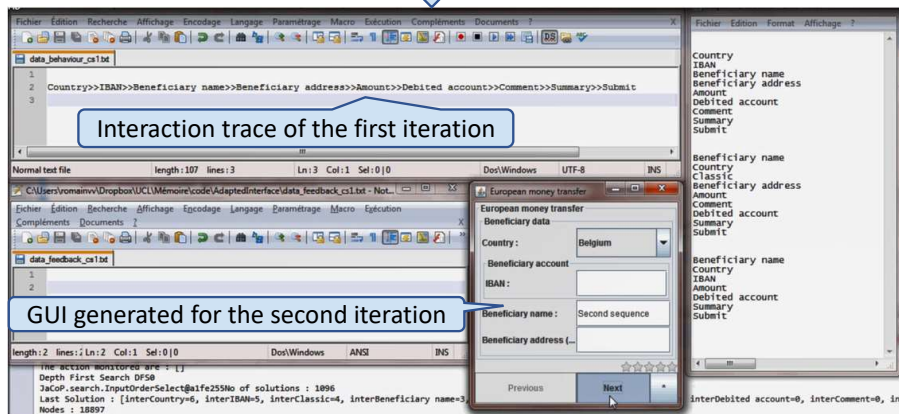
Fichier Édition Recherche Affichage Encodage Langage Paramétrage Macro Exécution Compléments Documents ?

data_behaviour_cs1.txt

1
2 Country>>IBAN>>Beneficiary name>>Beneficiary address>>Amount>>Debited account>>Comment>>Summary>>Submit
3

Interaction trace of the first iteration

Normal text file length : 107 lines : 3 Ln : 3 Col : 1 Sel : 0 | 0 Dos\Windows UTF-8 INS

C:\Users\romainvv\Dropbox\UCL\Mémoire\code\AdaptedInterface\data_feedback_cs1.txt - Not...

Fichier Édition Recherche Affichage Encodage Langage Paramétrage Macro Exécution Compléments Documents ?

data_feedback_cs1.txt

1
2

GUI generated for the second iteration

length : 2 lines : 2 Ln : 2 Col : 1 Sel : 0 | 0 Dos\Windows ANSI INS

European money transfer
European money transfer
Beneficiary data
Country : Belgium
Beneficiary account
IBAN :
Beneficiary name : Second sequence
Beneficiary address (...
Previous Next

Fichier Edition Format Affichage ?

Country
IBAN
Beneficiary name
Beneficiary address
Amount
Debited account
Comment
Summary
Submit

Beneficiary name
Country
Classic
Beneficiary address
Amount
Comment
Debited account
Summary
Submit

Beneficiary name
Country
IBAN
Amount
Debited account
Summary
Submit

The action monitored are : []
Depth First Search DFS0
JaCoP.search.InputOrderSelect@a1fe255No of solutions : 1096
Last Solution : [interCountry=6, interIBAN=5, interClassic=4, interBeneficiary name=3, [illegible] interDebited account=0, interComment=0, in
Nodes : 18897